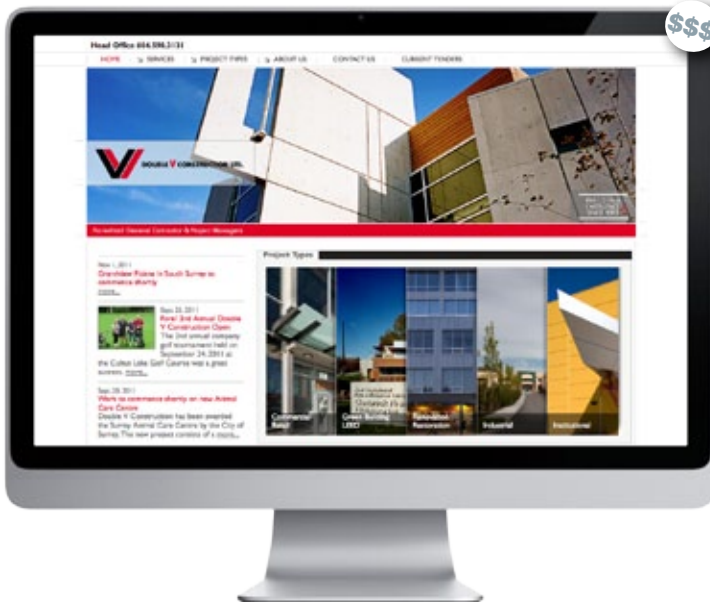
$$$

Head Office 604.598.3131

HOME SERVICES PROJECT TYPES ABOUT US CONTACT US CURRENT TENDERS

DOUBLE V CONSTRUCTION LTD.

Accredited General Contractor & Project Managers

Nov 1, 2011
Grandview Pointe in South Surrey to commence shortly
more...

Sept 26, 2011
First 2nd Annual Double V Construction Open
The 2nd annual company golf tournament held on September 24, 2011 at the Cotton Lake Golf Course was a great success. more...

Sept 09, 2011
Work to commence shortly on new Animal Care Centre
Double V Construction has been awarded the Surrey Animal Care Centre by the City of Surrey. The new project consists of a more...

Project Types

Commercial Retail

Green Building LEED

Renovation Restoration

Industrial

Institutional